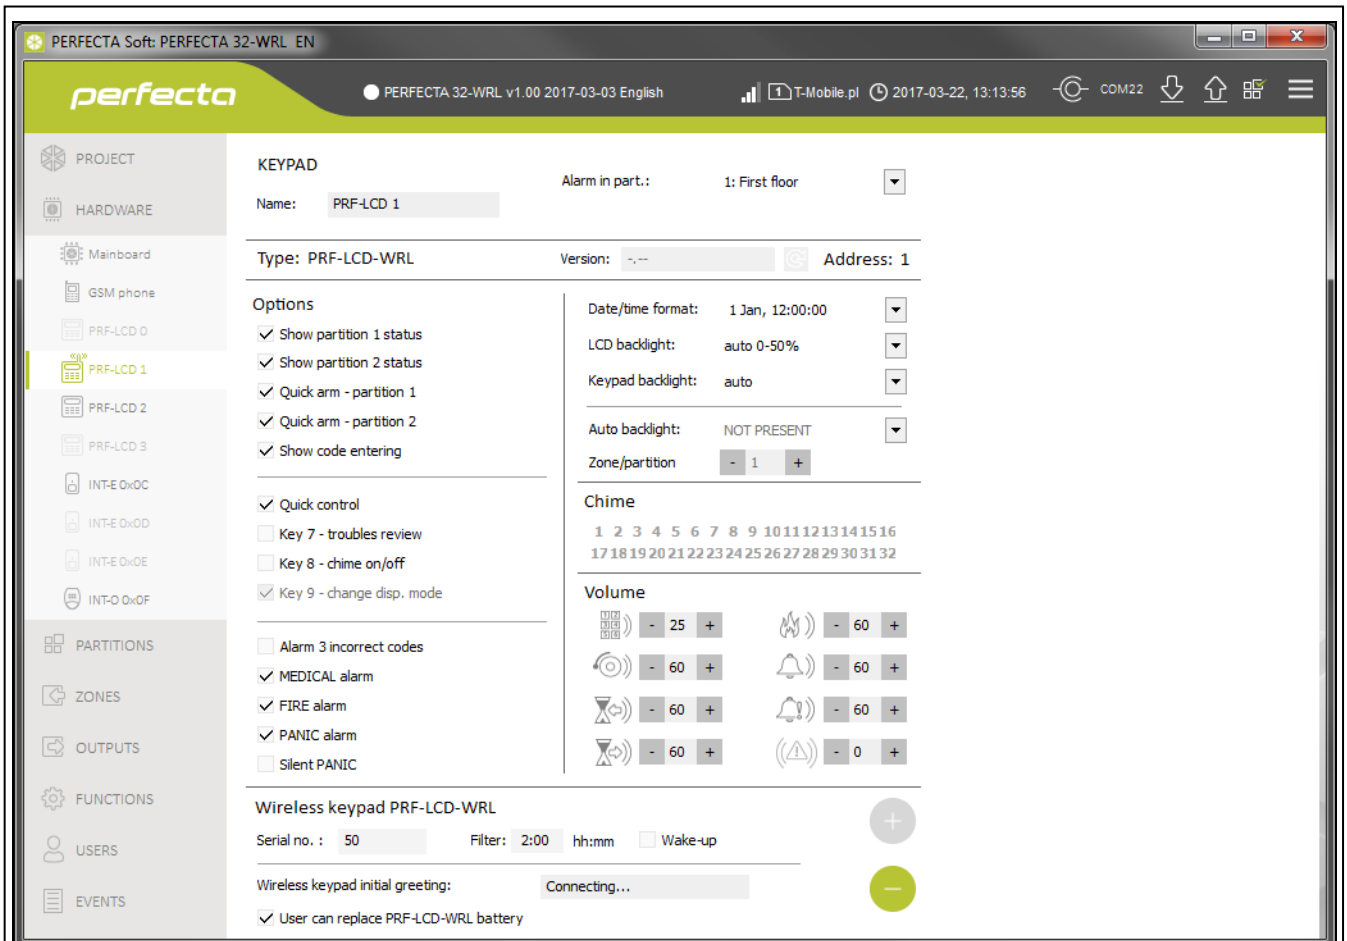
PERFECTA Soft: PERFECTA 32-WRL EN

perfecta

PERFECTA 32-WRL v1.00 2017-03-03 English

T-Mobile.pl 2017-03-22, 13:13:56 COM22

PROJECT

HARDWARE

Mainboard

GSM phone

PRF-LCD 0

PRF-LCD 1

PRF-LCD 2

PRF-LCD 3

INT-E 0x0C

INT-E 0x0D

INT-E 0x0E

INT-O 0x0F

PARTITIONS

ZONES

OUTPUTS

FUNCTIONS

USERS

EVENTS

KEYPAD

Name: PRF-LCD 1

Alarm in part.: 1: First floor

Type: PRF-LCD-WRL

Version: -.--

Address: 1

Options

Show partition 1 status

Show partition 2 status

Quick arm - partition 1

Quick arm - partition 2

Show code entering

Quick control

Key 7 - troubles review

Key 8 - chime on/off

Key 9 - change disp. mode

Alarm 3 incorrect codes

MEDICAL alarm

FIRE alarm

PANIC alarm

Silent PANIC

Date/time format: 1 Jan, 12:00:00

LCD backlight: auto 0-50%

Keypad backlight: auto

Auto backlight: NOT PRESENT

Zone/partition - 1 +

Chime

1 2 3 4 5 6 7 8 9 10 11 12 13 14 15 16

17 18 19 20 21 22 23 24 25 26 27 28 29 30 31 32

Volume

- 25 +

- 60 +

- 60 +

- 60 +

- 60 +

- 60 +

- 60 +

- 0 +

Wireless keypad PRF-LCD-WRL

Serial no. : 50

Filter: 2:00 hh:mm

Wake-up

Wireless keypad initial greeting: Connecting...

User can replace PRF-LCD-WRL battery